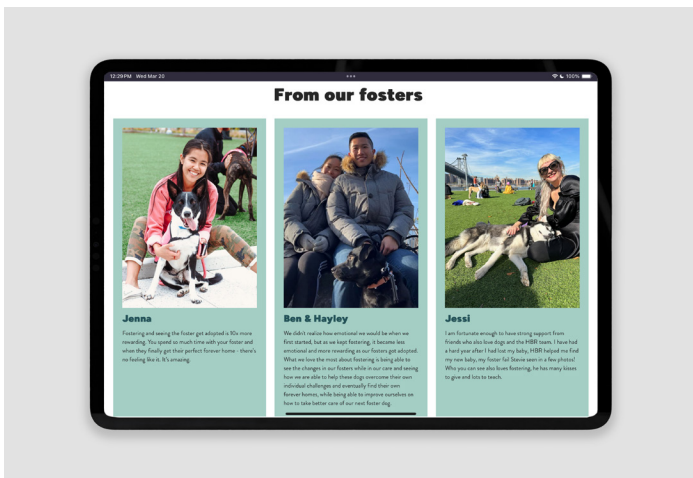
12:29 PM Wed Mar 22

100%

From our fosters

Jenna

Fostering and seeing the foster get adopted is 10x more rewarding. You spend so much time with your foster and when they finally get their perfect forever home - there's no feeling like it. It's amazing.

Ben & Hayley

We didn't realize how emotional we would be when we first started, but as we kept fostering, it became less emotional and more rewarding as our fosters got adopted. What we love the most about fostering is being able to see the changes in our fosters while in our care and seeing how we are able to help these dogs overcome their own individual challenges and eventually find their own forever homes, while being able to improve ourselves on how to take better care of our next foster dog.

Jessi

I am fortunate enough to have strong support from friends who also love dogs and the HBR team. I have had a hard year after I had lost my baby, HBR helped me find my new baby, my foster fail Stevie seen in a few photos! Who you can see also loves fostering, he has many kisses to give and lots to teach.